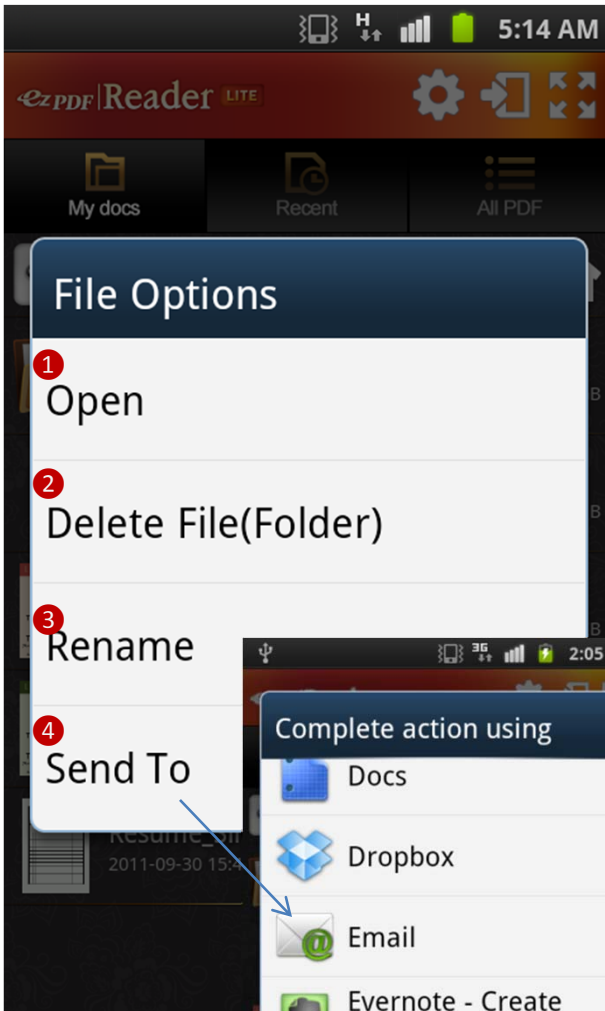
H 5:14 AM

ezPDF Reader LITE

My docs | Recent | All PDF

File Options

1 Open

2 Delete File(Folder)

3 Rename

4 Send To

Resume_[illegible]
2011-09-30 15:4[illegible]

3G 2:05

Complete action using

Docs

Dropbox

Email

Evernote - Create